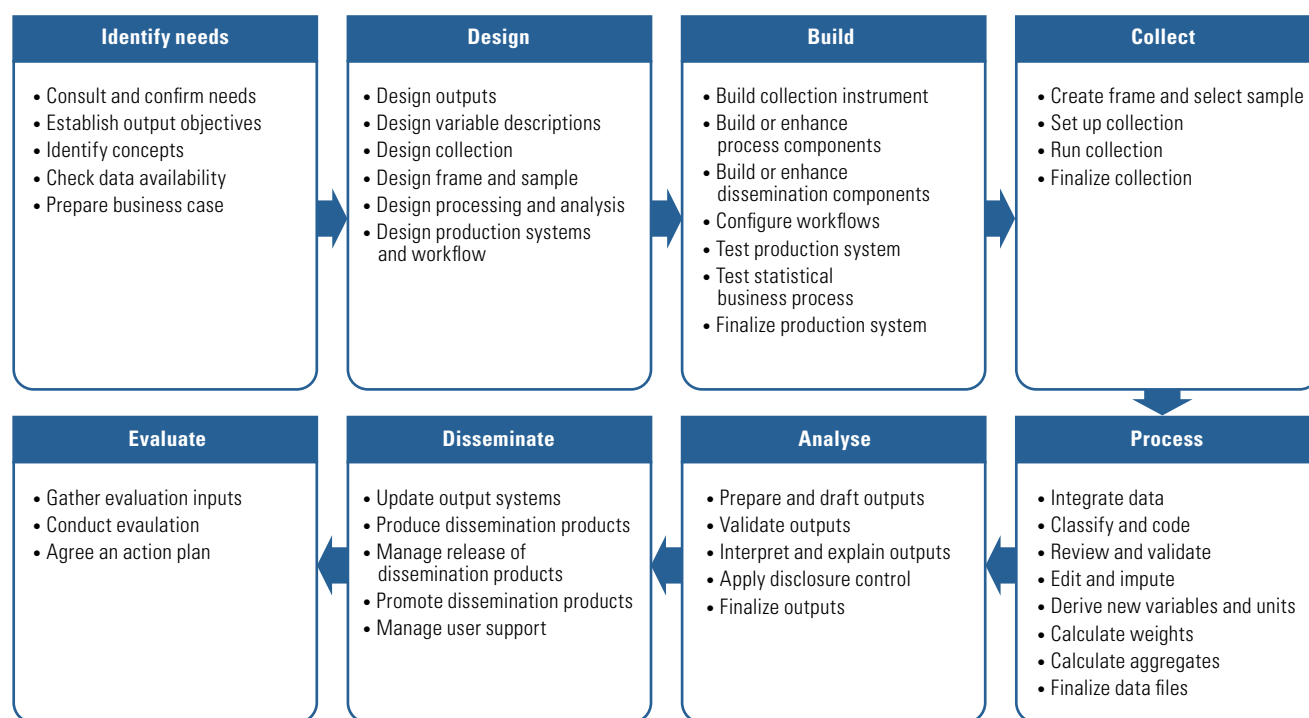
Identify needs

• Consult and confirm needs
• Establish output objectives
• Identify concepts
• Check data availability
• Prepare business case

Design

• Design outputs
• Design variable descriptions
• Design collection
• Design frame and sample
• Design processing and analysis
• Design production systems and workflow

Build

• Build collection instrument
• Build or enhance process components
• Build or enhance dissemination components
• Configure workflows
• Test production system
• Test statistical business process
• Finalize production system

Collect

• Create frame and select sample
• Set up collection
• Run collection
• Finalize collection

Evaluate

• Gather evaluation inputs
• Conduct evaulation
• Agree an action plan

Disseminate

• Update output systems
• Produce dissemination products
• Manage release of dissemination products
• Promote dissemination products
• Manage user support

Analyse

• Prepare and draft outputs
• Validate outputs
• Interpret and explain outputs
• Apply disclosure control
• Finalize outputs

Process

• Integrate data
• Classify and code
• Review and validate
• Edit and impute
• Derive new variables and units
• Calculate weights
• Calculate aggregates
• Finalize data files